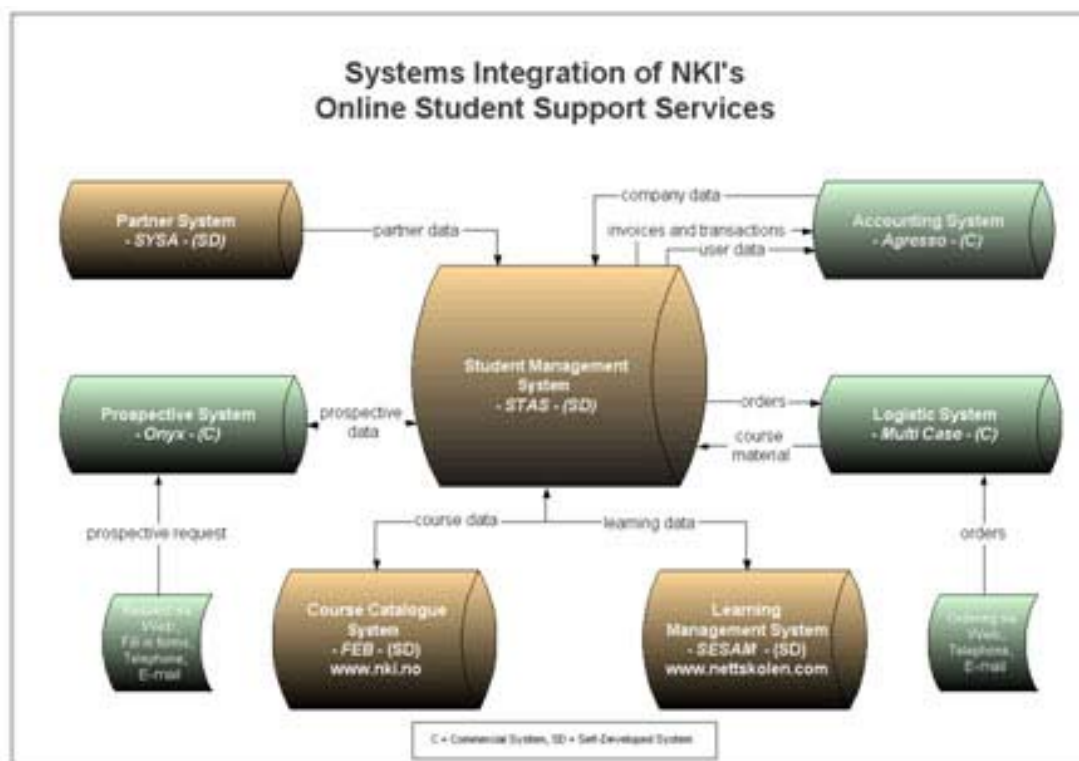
Systems Integration of NKI's
Online Student Support Services

Partner System
- SYSA - (SD)

partner data

company data

invoices and transactions

user data

Accounting System
- Agresso - (C)

Student Management System
- STAS - (SD)

Prospective System
- Onyx - (C)

prospective data

orders

course material

Logistic System
- Multi Case - (C)

prospective request

course data

learning data

orders

Request via Web, Fill in forms, Telephone, E-mail

Course Catalogue System
- FEB - (SD)
www.nki.no

Learning Management System
- SESAM - (SD)
www.nettskolen.com

Ordering via Web, Telephone, E-mail

C = Commercial System, SD = Self-Developed System